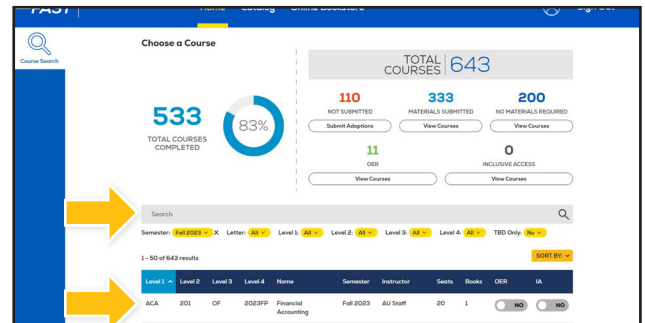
FAST Home Catalog Online Bookstore Sign Out

Course Search

Choose a Course

533
TOTAL COURSES COMPLETED

83%

TOTAL COURSES 643

110
NOT SUBMITTED
Submit Adoptions

333
MATERIALS SUBMITTED
View Courses

200
NO MATERIALS REQUIRED
View Courses

11
OER
View Courses

0
INCLUSIVE ACCESS
View Courses

Search

Semester: Fall 2023 × Letter: All Level 1: All Level 2: All Level 3: All Level 4: All TBD Only: No

1 - 50 of 643 results

SORT BY:

| Level 1 ^ | Level 2 | Level 3 | Level 4 | Name | Semester | Instructor | Seats | Books | OER | IA |
|---|---|---|---|---|---|---|---|---|---|---|
| ACA | 201 | OF | 2023FP | Financial Accounting | Fall 2023 | AU Staff | 20 | 1 | NO | NO |